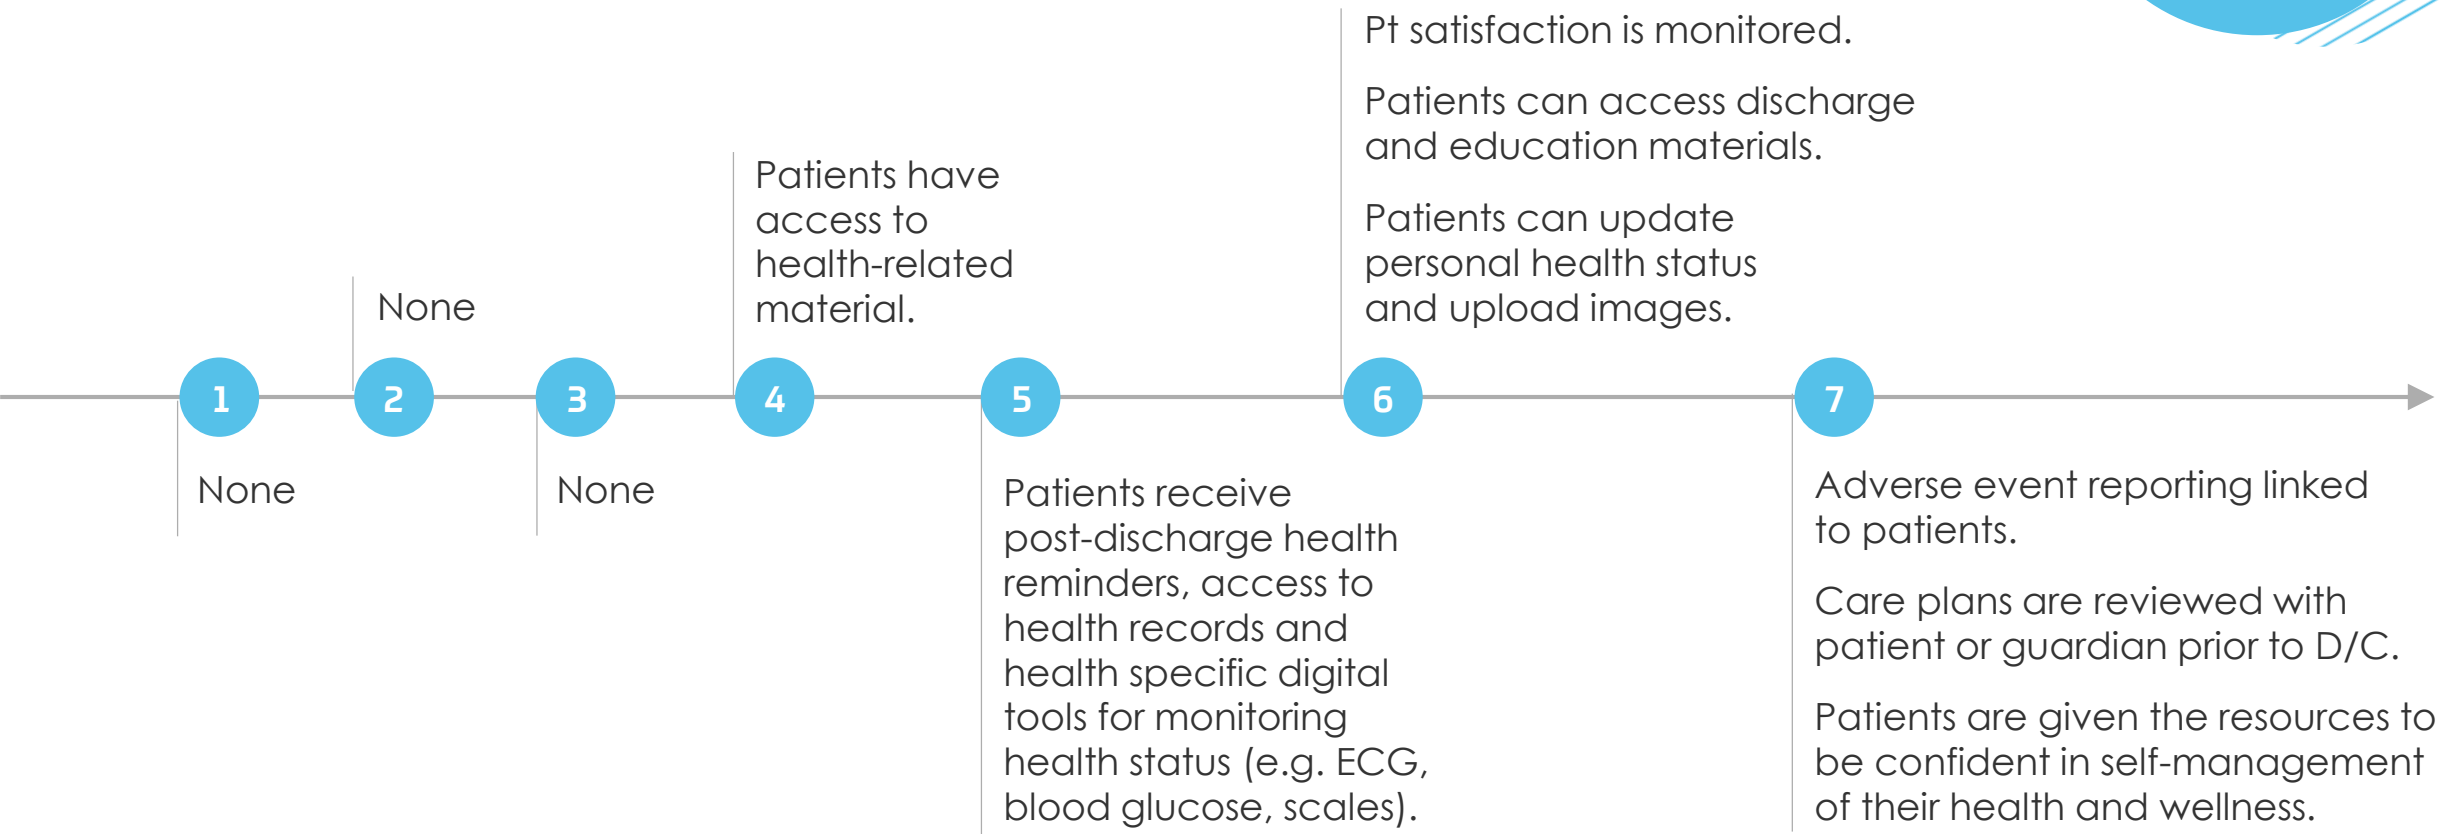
1

None

2

None

3

None

4

Patients have access to health-related material.

5

Patients receive post-discharge health reminders, access to health records and health specific digital tools for monitoring health status (e.g. ECG, blood glucose, scales).

6

Pt satisfaction is monitored.

Patients can access discharge and education materials.

Patients can update personal health status and upload images.

7

Adverse event reporting linked to patients.

Care plans are reviewed with patient or guardian prior to D/C.

Patients are given the resources to be confident in self-management of their health and wellness.